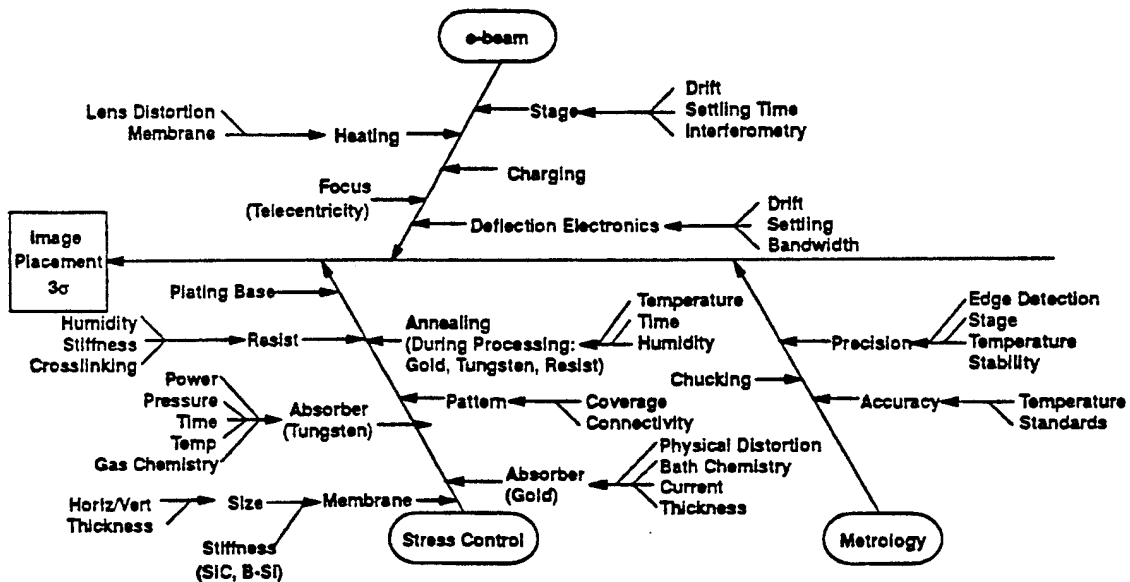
e-beam

Lens Distortion
Membrane
Heating
Stage
Drift
Settling Time
Interferometry
Charging
Focus
(Telecentricity)
Deflection Electronics
Drift
Settling
Bandwidth

Image
Placement
3σ

Plating Base
Humidity
Stiffness
Crosslinking
Resist
Annealing
(During Processing:
Gold, Tungsten, Resist)
Temperature
Time
Humidity
Power
Pressure
Time
Temp
Gas Chemistry
Absorber
(Tungsten)
Pattern
Coverage
Connectivity
Absorber
(Gold)
Physical Distortion
Bath Chemistry
Current
Thickness
Horiz/Vert
Thickness
Size
Membrane
Stiffness
(SiC, B-Si)
Stress Control

Edge Detection
Stage
Temperature
Stability
Precision
Chucking
Accuracy
Temperature
Standards
Metrology